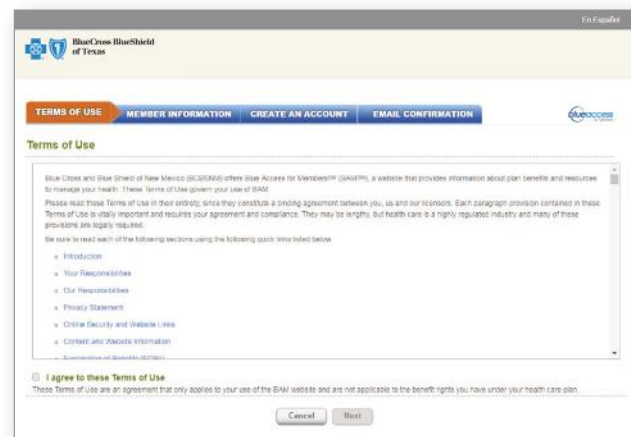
En Español

BlueCross BlueShield of Texas

TERMS OF USE
MEMBER INFORMATION
CREATE AN ACCOUNT
EMAIL CONFIRMATION

blueaccess

Terms of Use

Blue Cross and Blue Shield of New Mexico (BCBSNM) offers Blue Access for Members℠ (BAM℠), a website that provides information about plan benefits and resources to manage your health. These Terms of Use govern your use of BAM.

Please read these Terms of Use in their entirety, since they constitute a binding agreement between you, us and our licensors. Each paragraph provision contained in these Terms of Use is vitally important and requires your agreement and compliance. They may be lengthy, but health care is a highly regulated industry and many of these provisions are legally required.

Be sure to read each of the following sections using the following quick links listed below.

Introduction
Your Responsibilities
Our Responsibilities
Privacy Statement
Online Security and Website Links
Content and Website Information
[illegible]

I agree to these Terms of Use
These Terms of Use are an agreement that only applies to your use of the BAM website and are not applicable to the benefit rights you have under your health care plan.

Cancel
Next